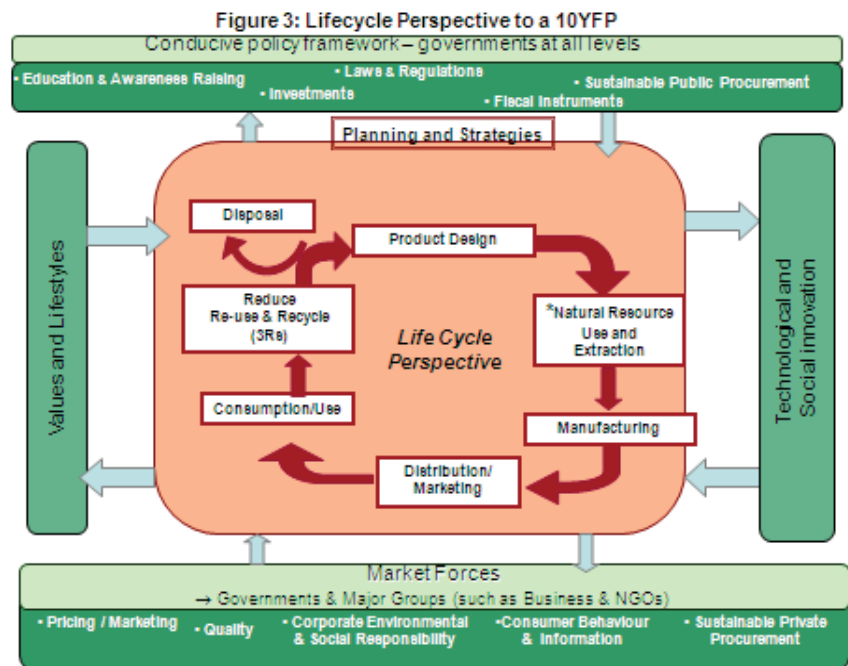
Figure 3: Lifecycle Perspective to a 10YFP

Conducive policy framework – governments at all levels

• Education & Awareness Raising • Laws & Regulations • Investments • Fiscal Instruments • Sustainable Public Procurement

Planning and Strategies

Values and Lifestyles

Technological and Social innovation

Disposal

Product Design

Reduce Re-use & Recycle (3Rs)

Life Cycle Perspective

*Natural Resource Use and Extraction

Consumption/Use

Manufacturing

Distribution/ Marketing

Market Forces

→ Governments & Major Groups (such as Business & NGOs)

• Pricing / Marketing • Quality • Corporate Environmental & Social Responsibility •Consumer Behaviour & Information • Sustainable Private Procurement